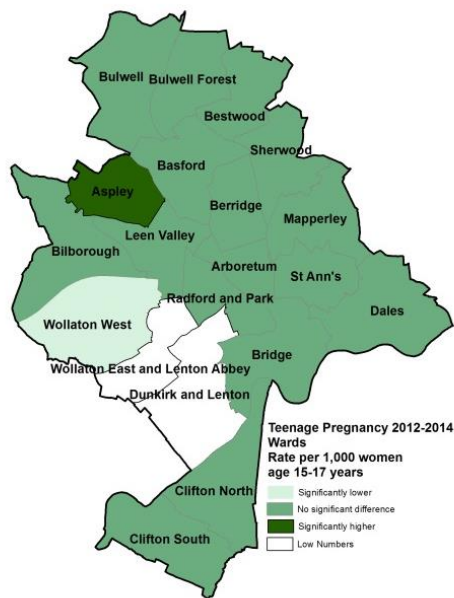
Bulwell
Bulwell Forest
Bestwood
Sherwood
Basford
Aspley
Berridge
Mapperley
Leen Valley
Bilborough
Arboretum
St Ann's
Radford and Park
Dales
Wollaton West
Bridge
Wollaton East and Lenton Abbey
Dunkirk and Lenton

Teenage Pregnancy 2012-2014
Wards
Rate per 1,000 women
age 15-17 years

Significantly lower
No significant difference
Significantly higher
Low Numbers

Clifton North
Clifton South